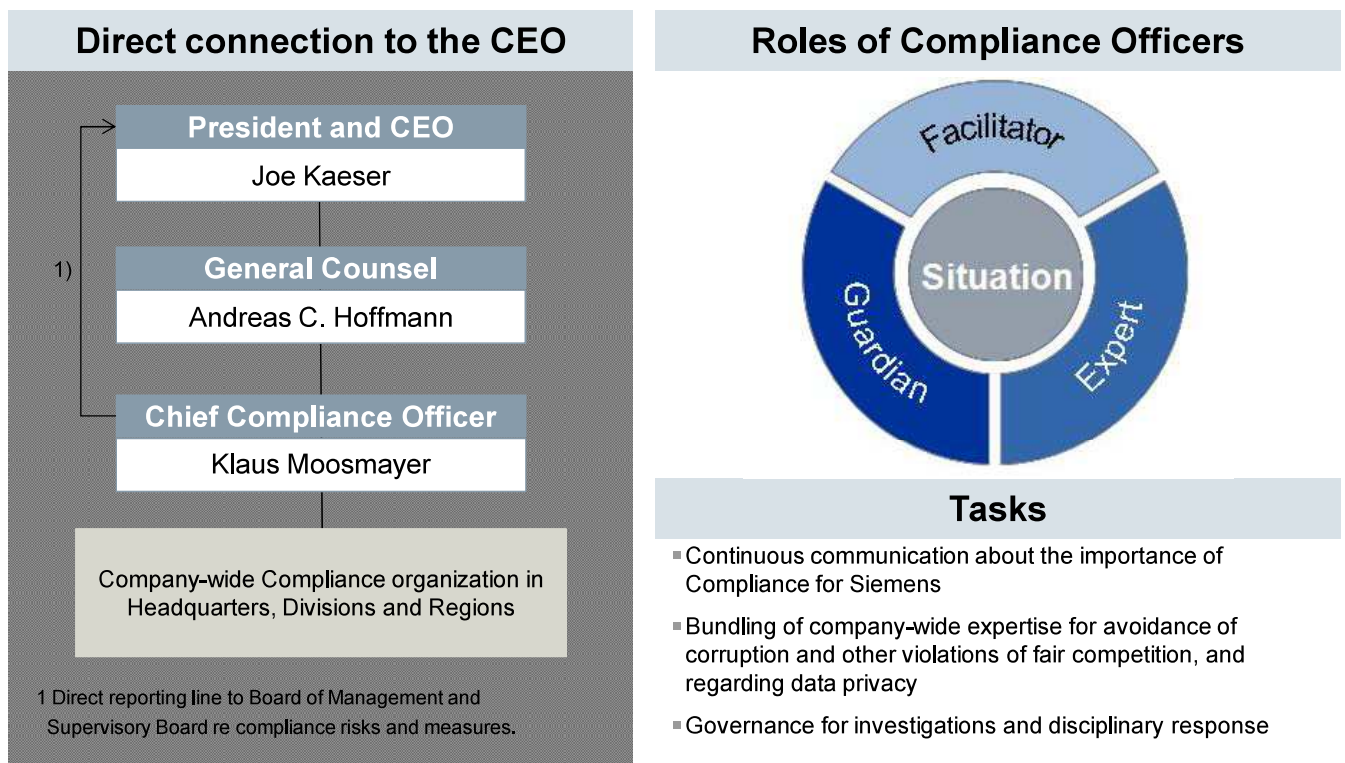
Direct connection to the CEO

President and CEO

Joe Kaeser

1)

General Counsel

Andreas C. Hoffmann

Chief Compliance Officer

Klaus Moosmayer

Company-wide Compliance organization in Headquarters, Divisions and Regions

1 Direct reporting line to Board of Management and Supervisory Board re compliance risks and measures.

Roles of Compliance Officers

Facilitator

Situation

Guardian

Expert

Tasks

Continuous communication about the importance of Compliance for Siemens

Bundling of company-wide expertise for avoidance of corruption and other violations of fair competition, and regarding data privacy

Governance for investigations and disciplinary response